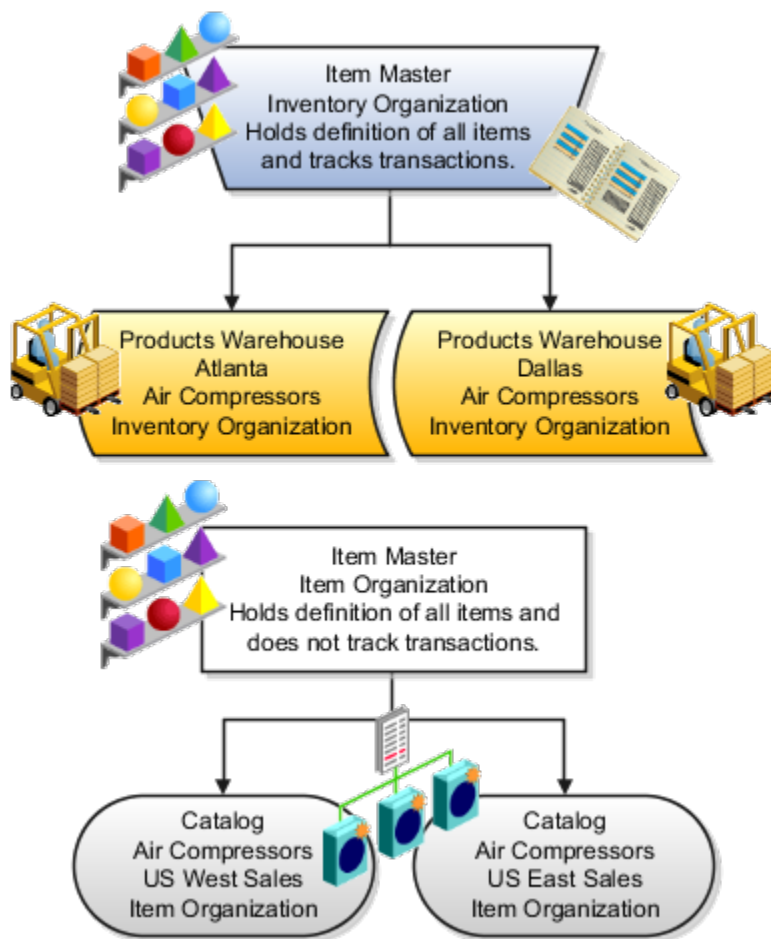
Item Master
Inventory Organization
Holds definition of all items and tracks transactions.

Products Warehouse
Atlanta
Air Compressors
Inventory Organization

Products Warehouse
Dallas
Air Compressors
Inventory Organization

Item Master
Item Organization
Holds definition of all items and does not track transactions.

Catalog
Air Compressors
US West Sales
Item Organization

Catalog
Air Compressors
US East Sales
Item Organization